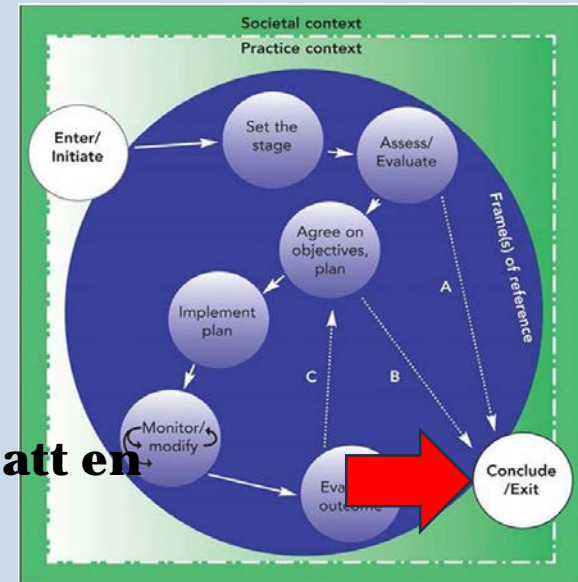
Societal context

Practice context

Enter/ Initiate

Set the stage

Assess/ Evaluate

Frame(s) of reference

Agree on objectives, plan

A

Implement plan

C

B

Monitor/ modify

att en

Eva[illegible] outcome

Conclude /Exit